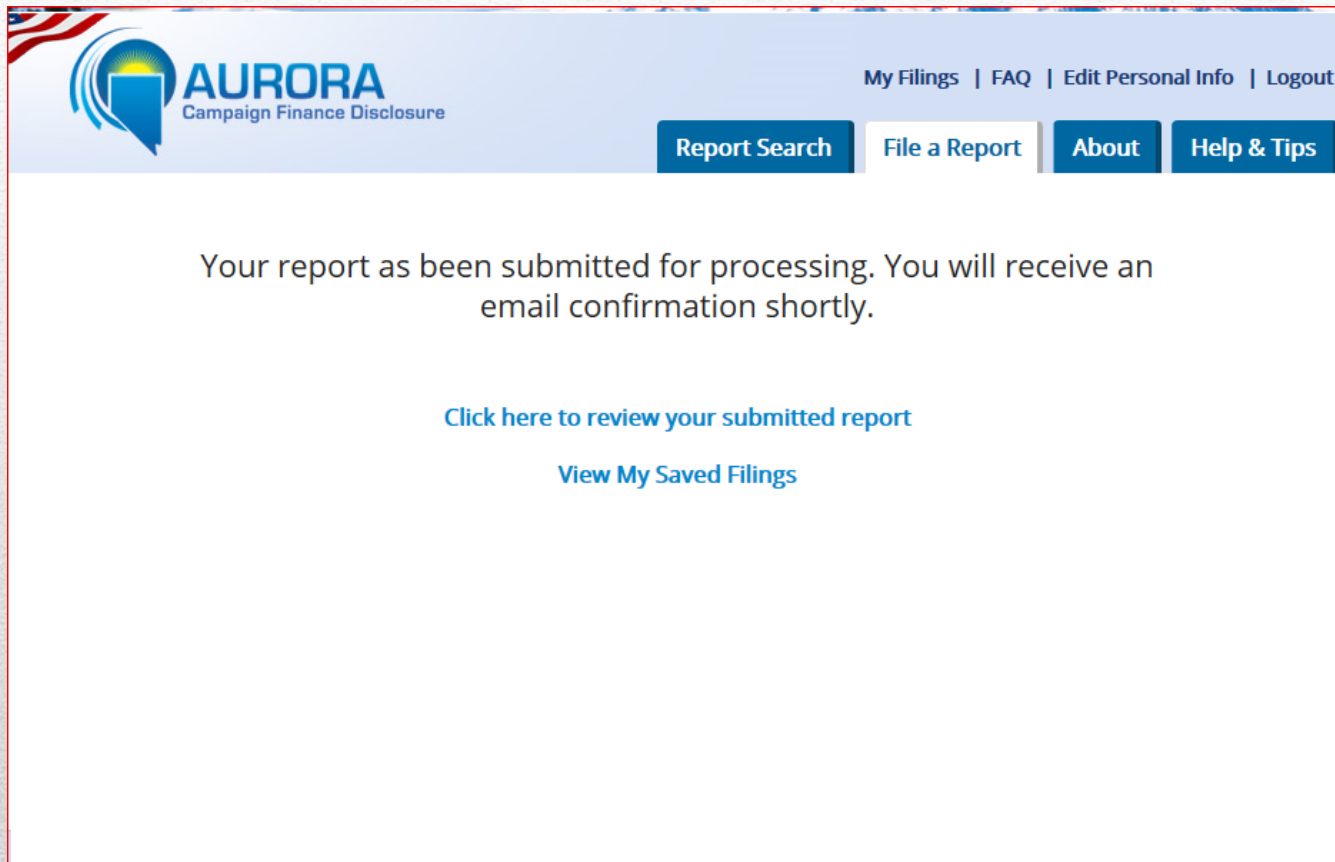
AURORA
Campaign Finance Disclosure

My Filings | FAQ | Edit Personal Info | Logout

Report Search
File a Report
About
Help & Tips

Your report as been submitted for processing. You will receive an email confirmation shortly.

Click here to review your submitted report

View My Saved Filings